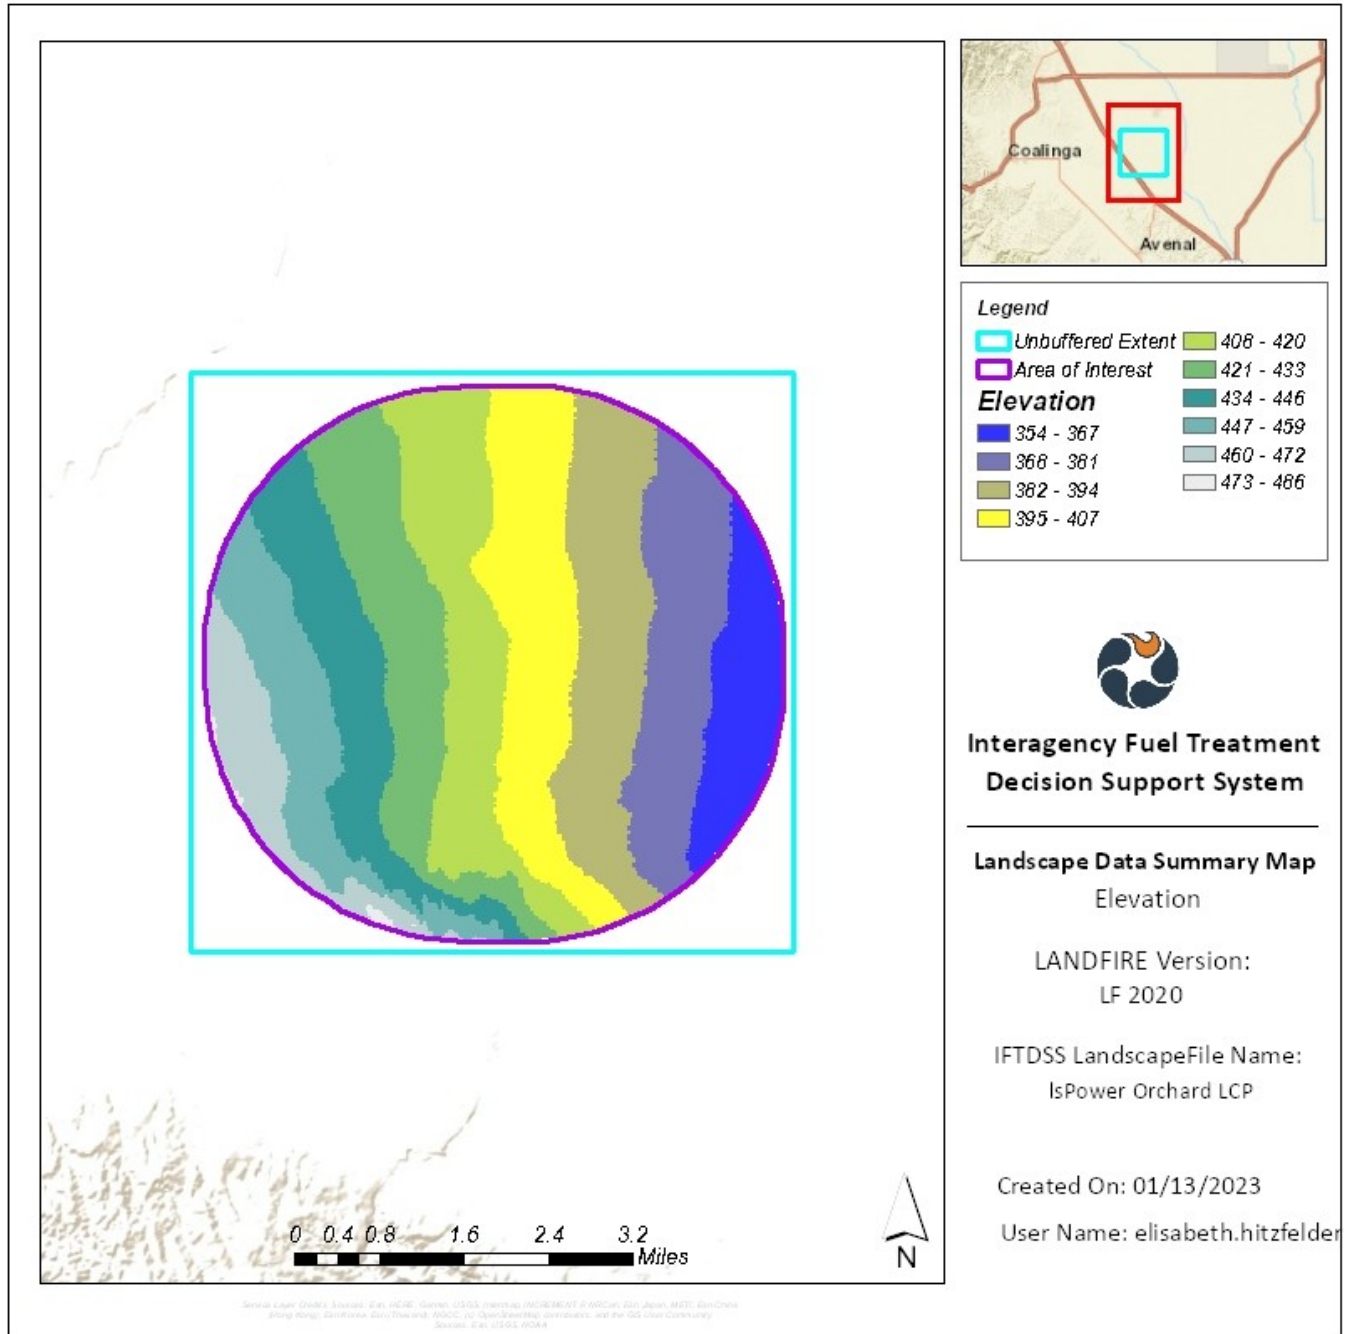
Coalinga

Avenal

Legend

Unbuffered Extent

Area of Interest

Elevation

354 - 367

368 - 381

382 - 394

395 - 407

408 - 420

421 - 433

434 - 446

447 - 459

460 - 472

473 - 486

Interagency Fuel Treatment Decision Support System

Landscape Data Summary Map

Elevation

LANDFIRE Version:
LF 2020

IFTDSS LandscapeFile Name:
IsPower Orchard LCP

Created On: 01/13/2023

User Name: elisabeth.hitzfelder

0 0.4 0.8 1.6 2.4 3.2 Miles

N

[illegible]